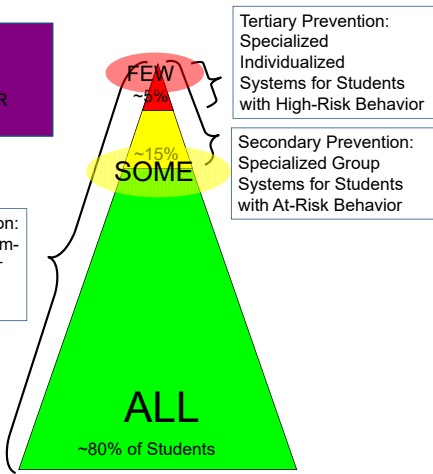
R

on:
m-

Tertiary Prevention: Specialized Individualized Systems for Students with High-Risk Behavior

FEW
~5%

Secondary Prevention: Specialized Group Systems for Students with At-Risk Behavior

~15%
SOME

ALL
~80% of Students